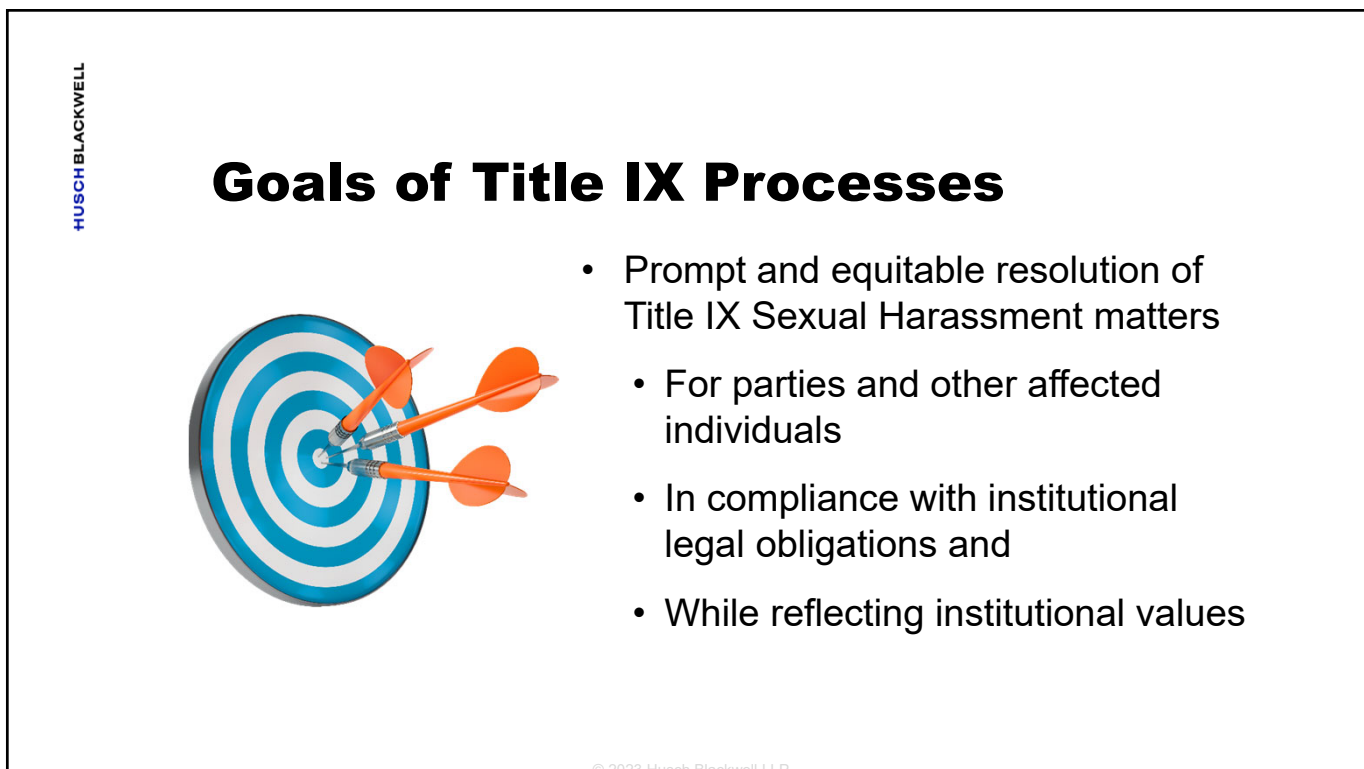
HUSCH BLACKWELL

Goals of Title IX Processes

• Prompt and equitable resolution of Title IX Sexual Harassment matters
  • For parties and other affected individuals
  • In compliance with institutional legal obligations and
  • While reflecting institutional values

© 2023 Husch Blackwell LLP